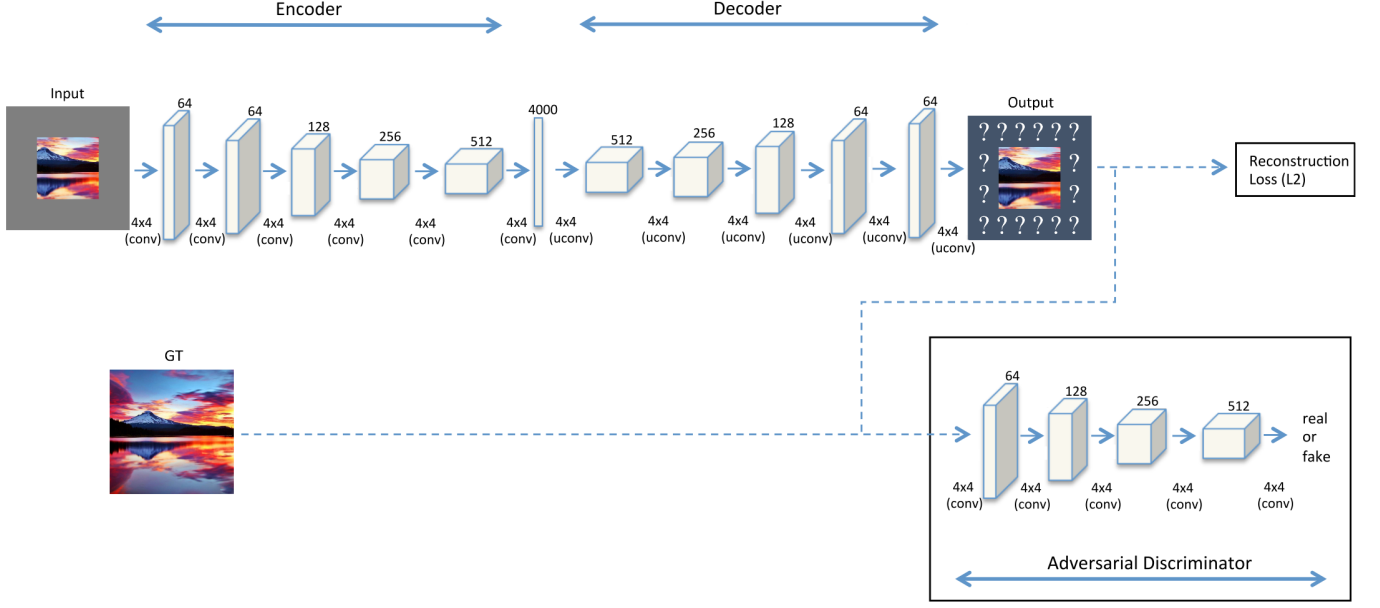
Encoder

Decoder

Input

64

64

128

256

512

4000

512

256

128

64

64

Output

? ? ? ? ? ?
?  ?
?  ?
? ? ? ? ? ?

Reconstruction Loss (L2)

4x4 (conv)

4x4 (conv)

4x4 (conv)

4x4 (conv)

4x4 (conv)

4x4 (conv)

4x4 (uconv)

4x4 (uconv)

4x4 (uconv)

4x4 (uconv)

4x4 (uconv)

4x4 (uconv)

GT

64

128

256

512

real or fake

4x4 (conv)

4x4 (conv)

4x4 (conv)

4x4 (conv)

4x4 (conv)

Adversarial Discriminator